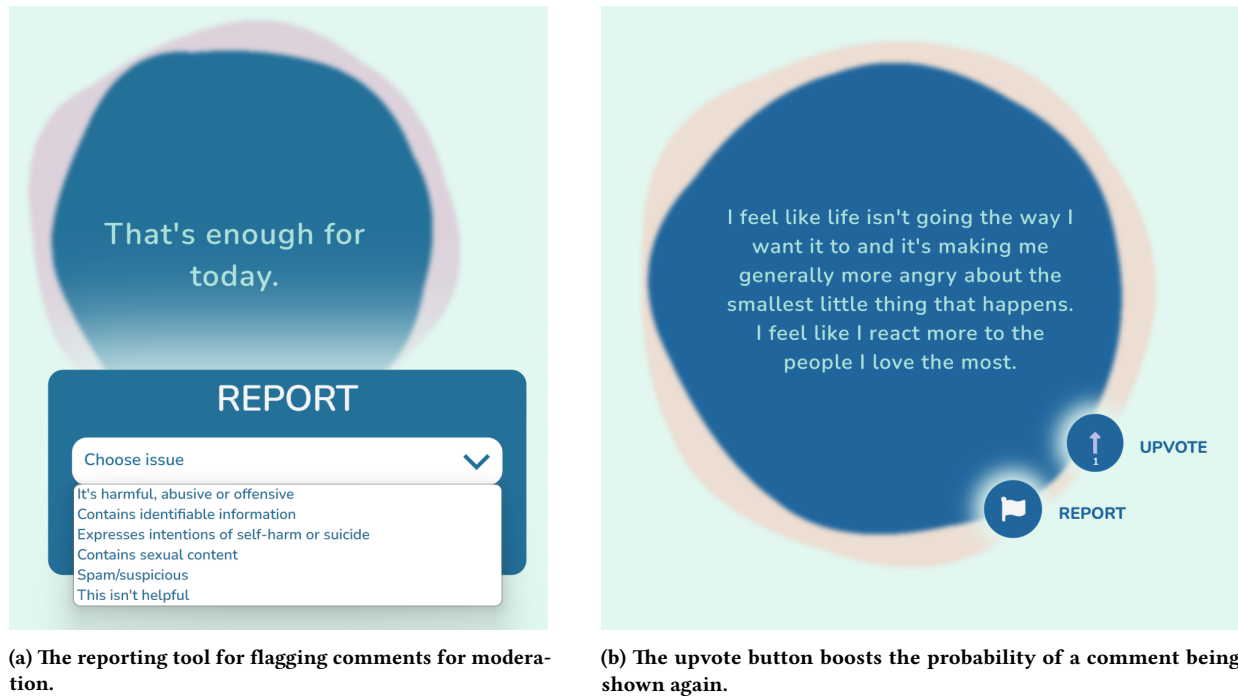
That's enough for today.

REPORT

Choose issue

It's harmful, abusive or offensive
Contains identifiable information
Expresses intentions of self-harm or suicide
Contains sexual content
Spam/suspicious
This isn't helpful

(a) The reporting tool for flagging comments for moderation.

I feel like life isn't going the way I want it to and it's making me generally more angry about the smallest little thing that happens. I feel like I react more to the people I love the most.

1
UPVOTE

REPORT

(b) The upvote button boosts the probability of a comment being shown again.